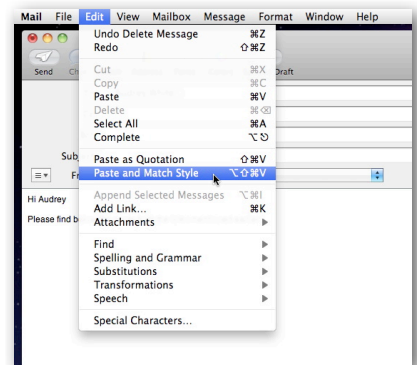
Mail File Edit View Mailbox Message Format Window Help

Undo Delete Message ⌘Z
Redo ⇧⌘Z

Cut ⌘X
Copy ⌘C
Paste ⌘V
Delete ⌘⌫
Select All ⌘A
Complete ⌥⎋

Paste as Quotation ⇧⌘V
Paste and Match Style ⌥⇧⌘V

Append Selected Messages ⌥⌘I
Add Link... ⌘K
Attachments ▶

Find ▶
Spelling and Grammar ▶
Substitutions ▶
Transformations ▶
Speech ▶

Special Characters...

Send
Ch
Draft
Subj
Fr
Hi Audrey
Please find b